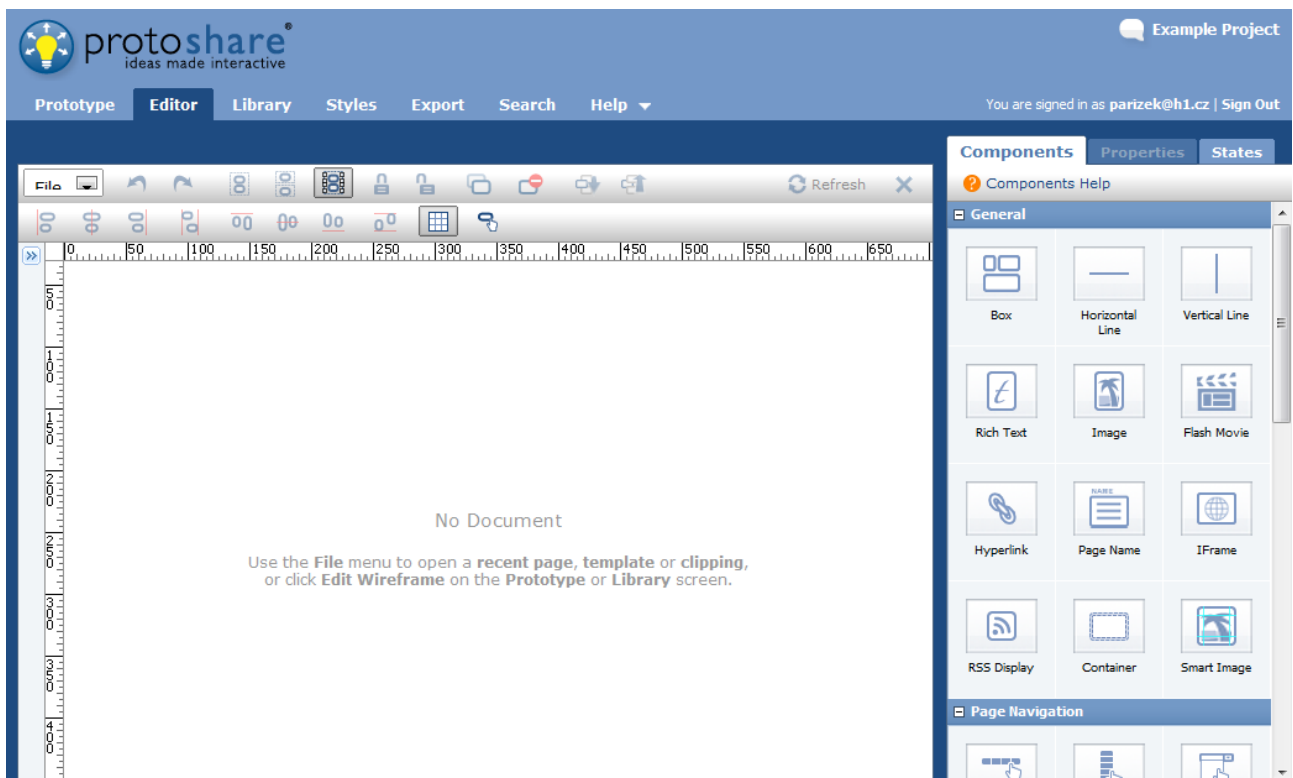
protoshare®
ideas made interactive

Example Project

Prototype Editor Library Styles Export Search Help

You are signed in as parizek@h1.cz | Sign Out

File

Refresh

0 50 100 150 200 250 300 350 400 450 500 550 600 650

50
100
150
200
250
300
350
400

No Document

Use the File menu to open a recent page, template or clipping, or click Edit Wireframe on the Prototype or Library screen.

Components Properties States

Components Help

General

Box
Horizontal Line
Vertical Line
Rich Text
Image
Flash Movie
Hyperlink
Page Name
IFrame
RSS Display
Container
Smart Image

Page Navigation